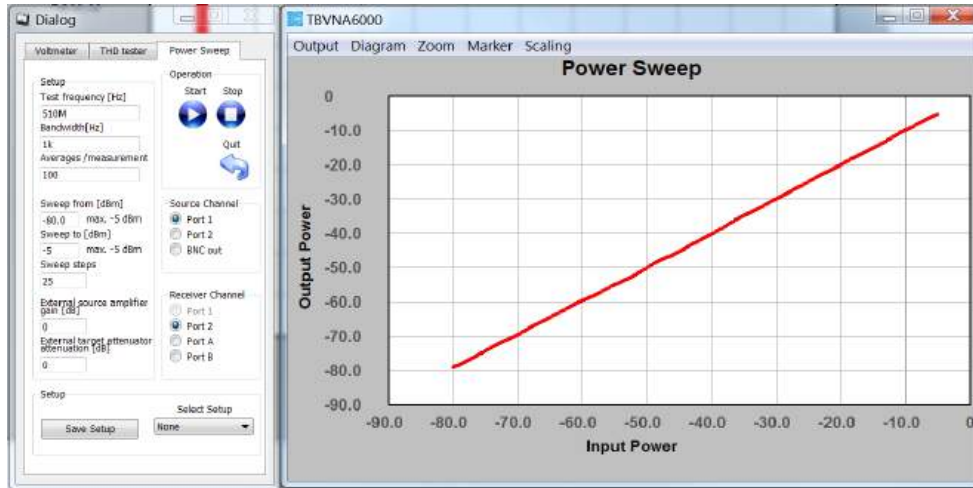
Dialog

Voltmeter | THD tester | Power Sweep

Setup
Test frequency [Hz]
510M
Bandwidth[Hz]
1k
Averages /measurement
100

Operation
Start Stop
Quit

Sweep from [dBm]
-80.0 max. -5 dBm
Sweep to [dBm]
-5 max. -5 dBm
Sweep steps
25

Source Channel
Port 1
Port 2
BNC out

External source amplifier gain [dB]
0
External target attenuator attenuation [dB]
0

Receiver Channel
Port 1
Port 2
Port A
Port B

Setup
Select Setup
Save Setup
None

TBVNA6000

Output Diagram Zoom Marker Scaling

Power Sweep

0
-10.0
-20.0
-30.0
-40.0
-50.0
-60.0
-70.0
-80.0
-90.0

Output Power

-90.0 -80.0 -70.0 -60.0 -50.0 -40.0 -30.0 -20.0 -10.0 0

Input Power